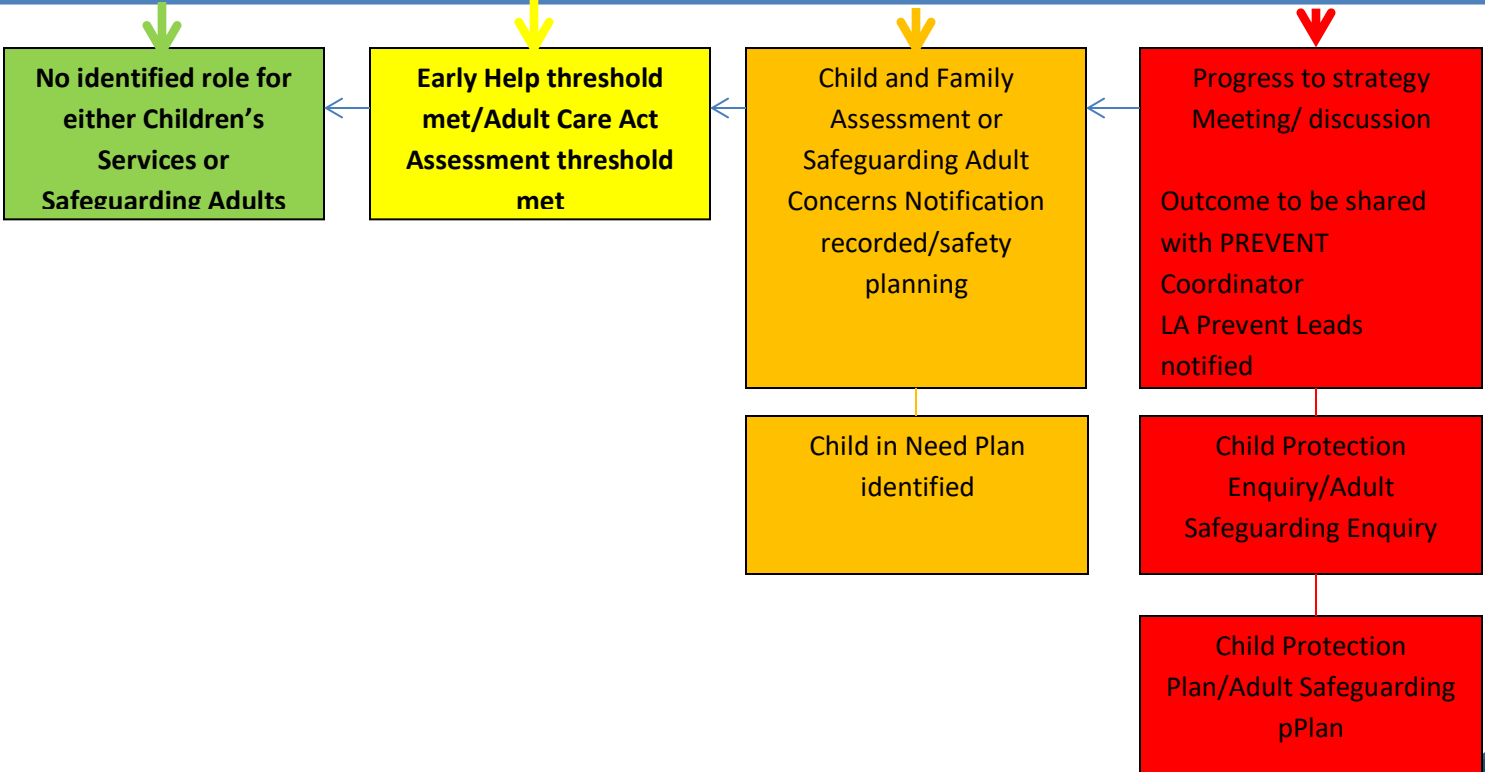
No identified role for either Children's Services or Safeguarding Adults

Early Help threshold met/Adult Care Act Assessment threshold met

Child and Family Assessment or Safeguarding Adult Concerns Notification recorded/safety planning

Progress to strategy Meeting/ discussion

Outcome to be shared with PREVENT Coordinator
LA Prevent Leads notified

Child in Need Plan identified

Child Protection Enquiry/Adult Safeguarding Enquiry

Child Protection Plan/Adult Safeguarding pPlan